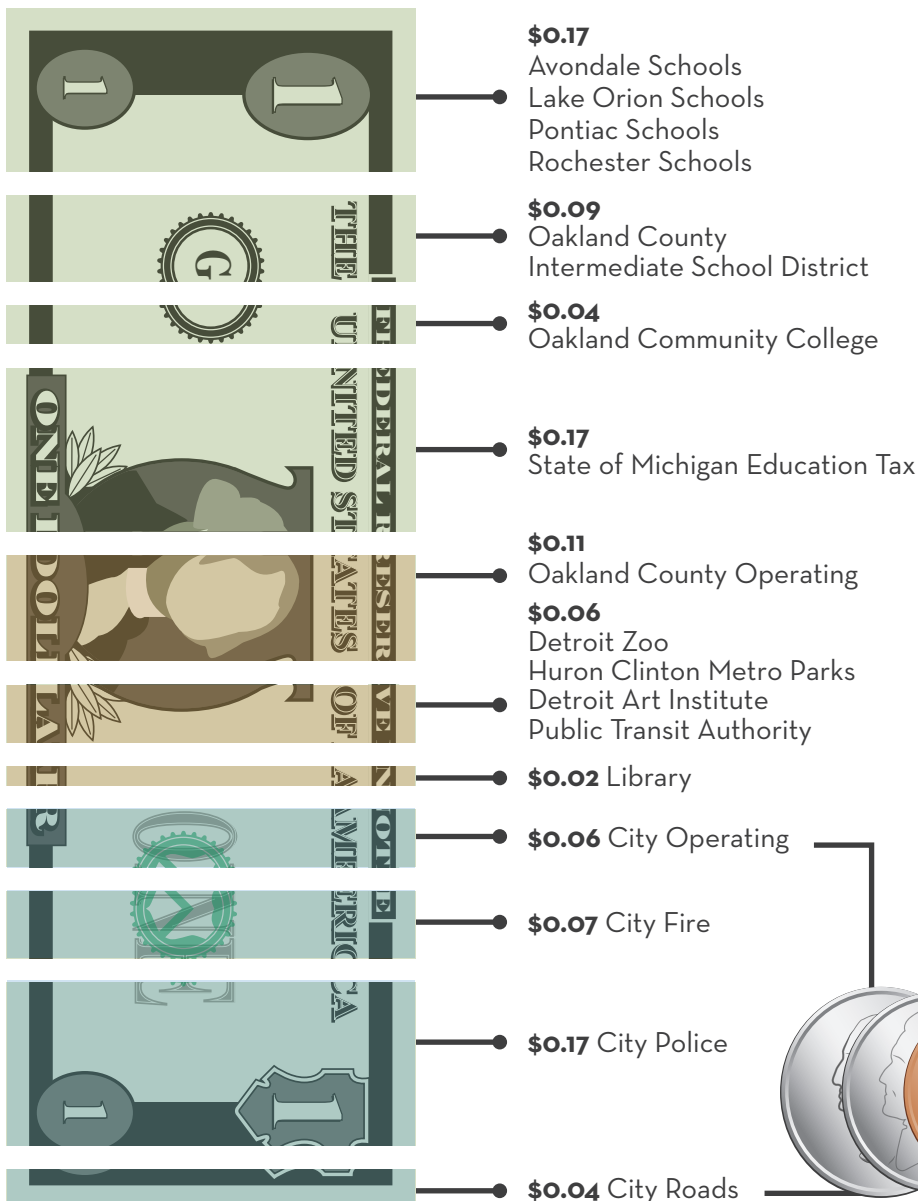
$0.17
Avondale Schools
Lake Orion Schools
Pontiac Schools
Rochester Schools

$0.09
Oakland County
Intermediate School District

$0.04
Oakland Community College

$0.17
State of Michigan Education Tax

$0.11
Oakland County Operating

$0.06
Detroit Zoo
Huron Clinton Metro Parks
Detroit Art Institute
Public Transit Authority

$0.02 Library

$0.06 City Operating

$0.07 City Fire

$0.17 City Police

$0.04 City Roads